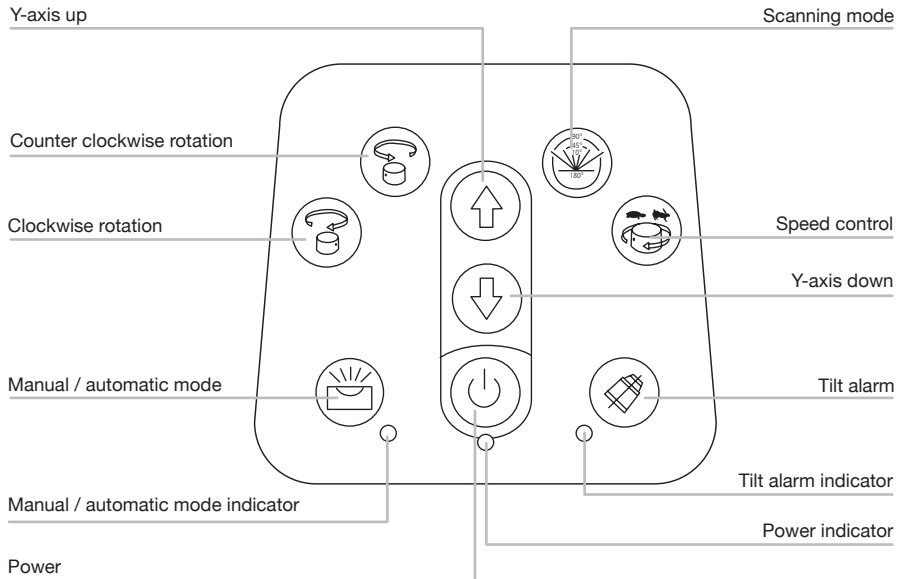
Y-axis up

Scanning mode

Counter clockwise rotation

90°
45°
10°
180°

Clockwise rotation

Speed control

Y-axis down

Manual / automatic mode

Tilt alarm

Tilt alarm indicator

Manual / automatic mode indicator

Power indicator

Power